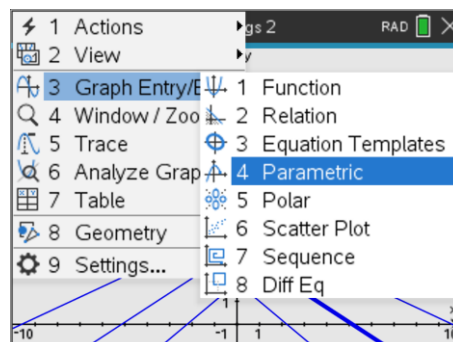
1 Actions
2 View
3 Graph Entry/E
4 Window / Zoo
5 Trace
6 Analyze Grap
7 Table
8 Geometry
9 Settings...

gs 2
RAD

1 Function
2 Relation
3 Equation Templates
4 Parametric
5 Polar
6 Scatter Plot
7 Sequence
8 Diff Eq

-10
-1
1
1
1